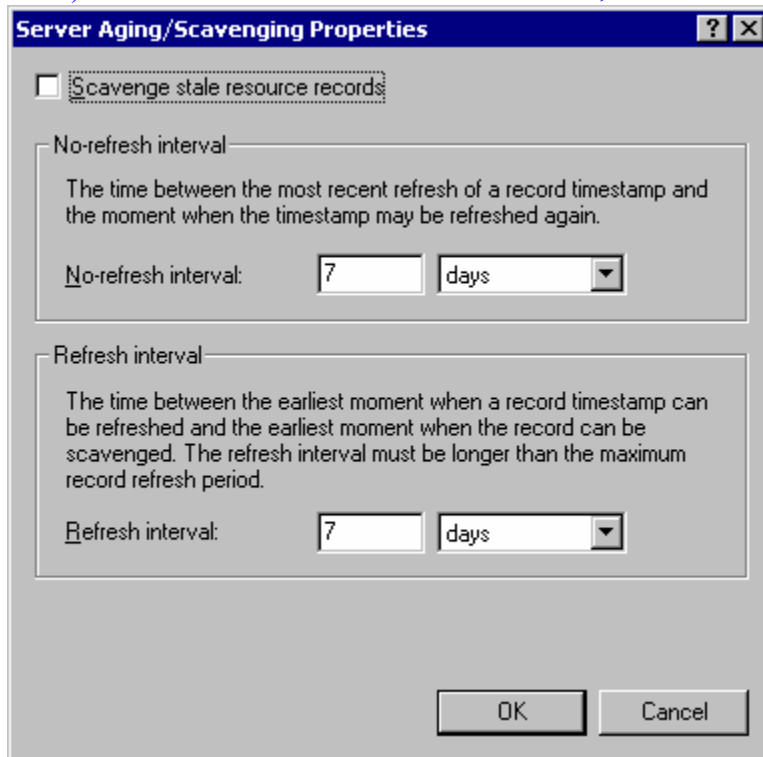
Server Aging/Scavenging Properties

? X

Scavenge stale resource records

No-refresh interval

The time between the most recent refresh of a record timestamp and the moment when the timestamp may be refreshed again.

No-refresh interval: 7 days

Refresh interval

The time between the earliest moment when a record timestamp can be refreshed and the earliest moment when the record can be scavenged. The refresh interval must be longer than the maximum record refresh period.

Refresh interval: 7 days

OK Cancel